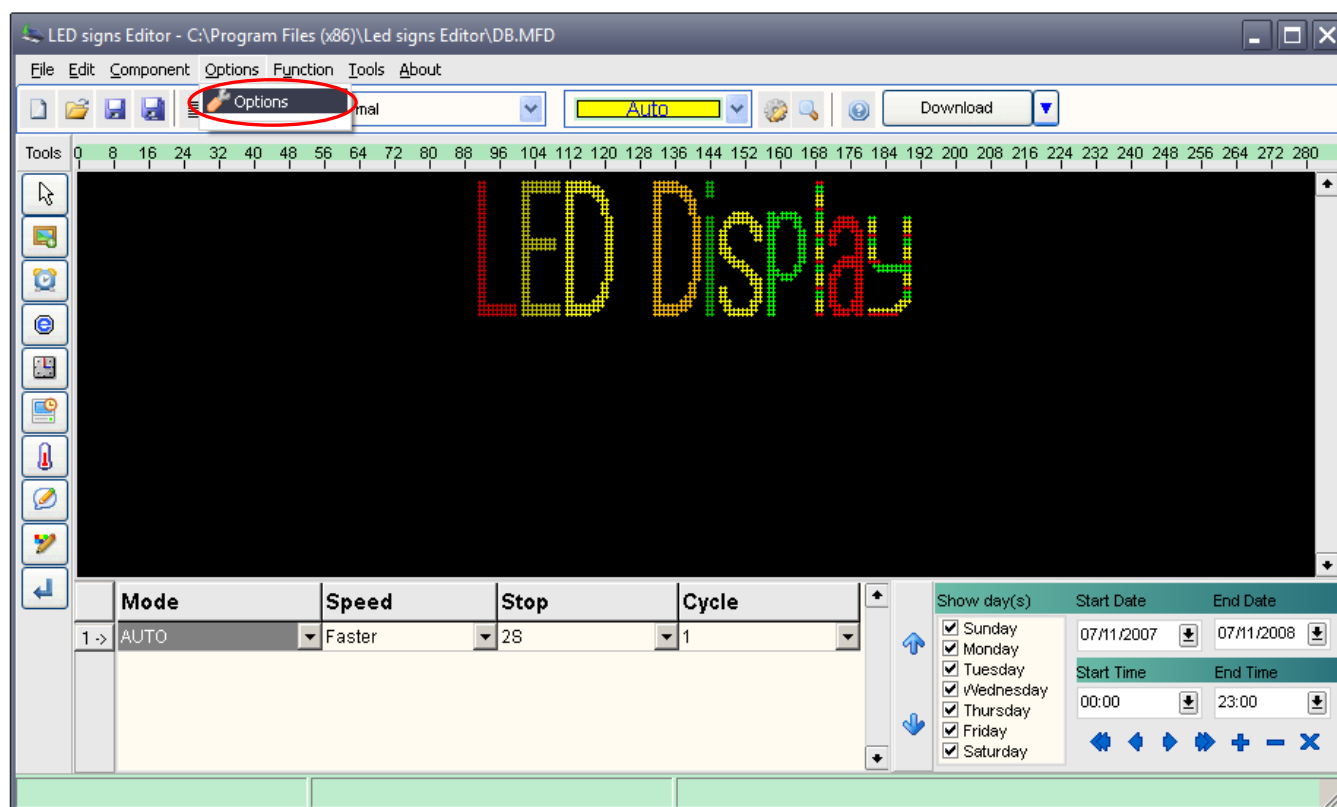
LED signs Editor - C:\Program Files (x86)\Led signs Editor\DB.MFD

File Edit Component Options Function Tools About

Options

mal

Auto

Download

Tools 0 8 16 24 32 40 48 56 64 72 80 88 96 104 112 120 128 136 144 152 160 168 176 184 192 200 208 216 224 232 240 248 256 264 272 280

LED Display

| | Mode | Speed | Stop | Cycle |
|---|---|---|---|---|
| 1 -> | AUTO | Faster | 2S | 1 |

Show day(s)
Sunday
Monday
Tuesday
Wednesday
Thursday
Friday
Saturday

Start Date
07/11/2007

End Date
07/11/2008

Start Time
00:00

End Time
23:00